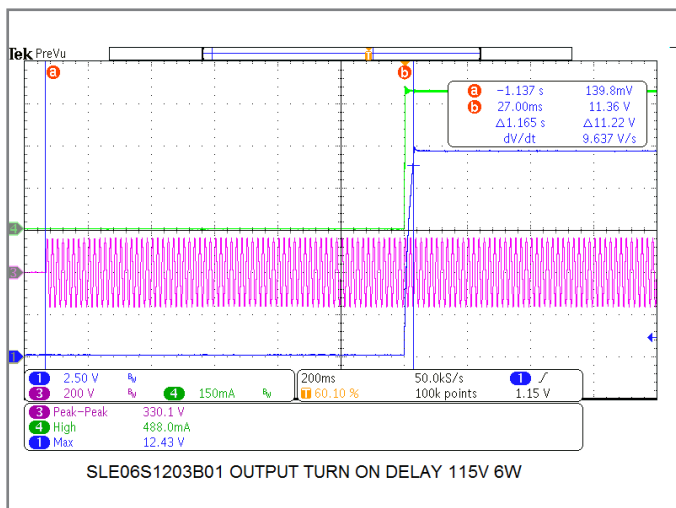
Tek PreVu

a

b

a −1.137 s 139.8mV
b 27.00ms 11.36 V
Δ1.165 s Δ11.22 V
dV/dt 9.637 V/s

4

3

1

| 1 | 2.50 V | $B_W$ | | | $B_W$ | 200ms | 50.0kS/s | 1 | ∫ |
|---|---|---|---|---|---|---|---|---|---|
| 3 | 200 V | $B_W$ | 4 | 150mA | $B_W$ | T 60.10 % | 100k points | | 1.15 V |

3 Peak−Peak 330.1 V
4 High 488.0mA
1 Max 12.43 V

SLE06S1203B01 OUTPUT TURN ON DELAY 115V 6W